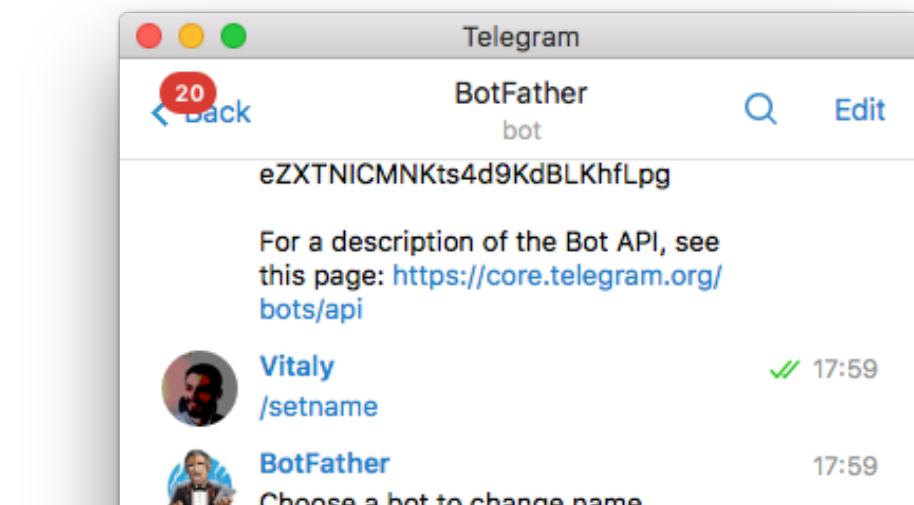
Telegram

20 Back

BotFather
bot

Edit

eZXTNICMNKts4d9KdBLKhfLpg

For a description of the Bot API, see this page: https://core.telegram.org/bots/api

Vitaly
17:59
/setname

BotFather
17:59
Choose a bot to change name